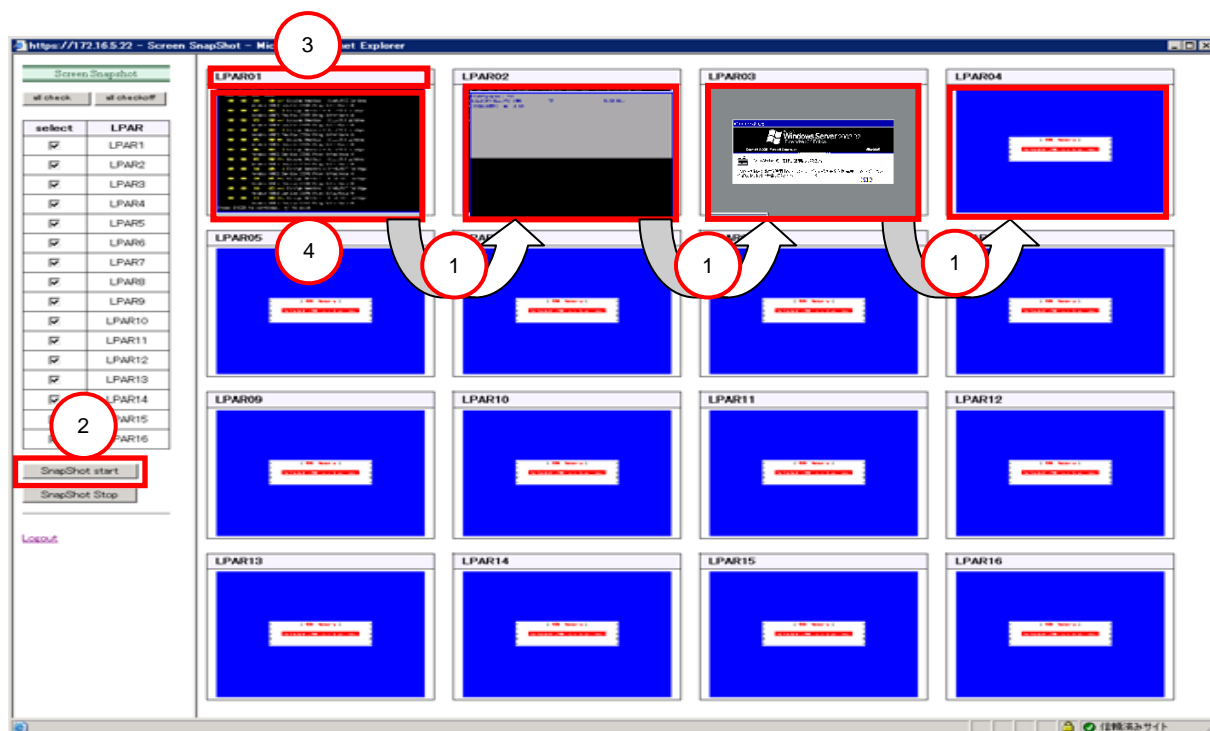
https://172.16.5.22 - Screen SnapShot - Mic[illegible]et Explorer

3

Screen Snapshot

all check all checkoff

| select | LPAR |
|---|---|
| ☑ | LPAR1 |
| ☑ | LPAR2 |
| ☑ | LPAR3 |
| ☑ | LPAR4 |
| ☑ | LPAR5 |
| ☑ | LPAR6 |
| ☑ | LPAR7 |
| ☑ | LPAR8 |
| ☑ | LPAR9 |
| ☑ | LPAR10 |
| ☑ | LPAR11 |
| ☑ | LPAR12 |
| ☑ | LPAR13 |
| ☑ | LPAR14 |
| | LPAR15 |
| | LPAR16 |

2

SnapShot start

SnapShot Stop

Logout

LPAR01

LPAR02

LPAR03

Windows Server 2008 R2

LPAR04

4

LPAR05

1

1

1

LPAR09

LPAR10

LPAR11

LPAR12

LPAR13

LPAR14

LPAR15

LPAR16

信頼済みサイト